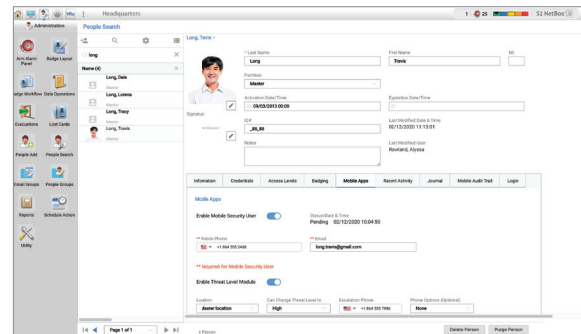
Headquarters

1 25 S2 NetBox

Administration

People Search

Arm Alarm Panel
Badge Layout
Badge Workflow
Data Operations
Evacuations
Lost Cards
People Add
People Search
Email Groups
People Groups
Reports
Schedule Action
Utility

long

Name (4)

Long, Dale
Master
Long, Lorena
Master
Long, Tracy
Master
Long, Travis
Master

Long, Travis

* Last Name
Long
First Name
Travis
MI

Partition
Master

Activation Date/Time
09/03/2013 00:00
Expiration Date/Time

Signature
ID#
_88_88
Last Modified Date & Time
02/12/2020 13:13:01

Notes
Last Modified User
Rowland, Alyssa

Information | Credentials | Access Levels | Badging | Mobile Apps | Recent Activity | Journal | Mobile Audit Trail | Login

Mobile Apps

Enable Mobile Security User
Status/Date & Time
Pending 02/12/2020 10:04:50

** Mobile Phone
+1 864 555 0468
** Email
long.travis@gmail.com

** Required for Mobile Security User

Enable Threat Level Module

Location
Aster location
Can Change Threat Level to
High
Escalation Phone
+1 864 555 7486
Phone Options (Optional)
None

Page 1 of 1

+ Person

Delete Person
Purge Person